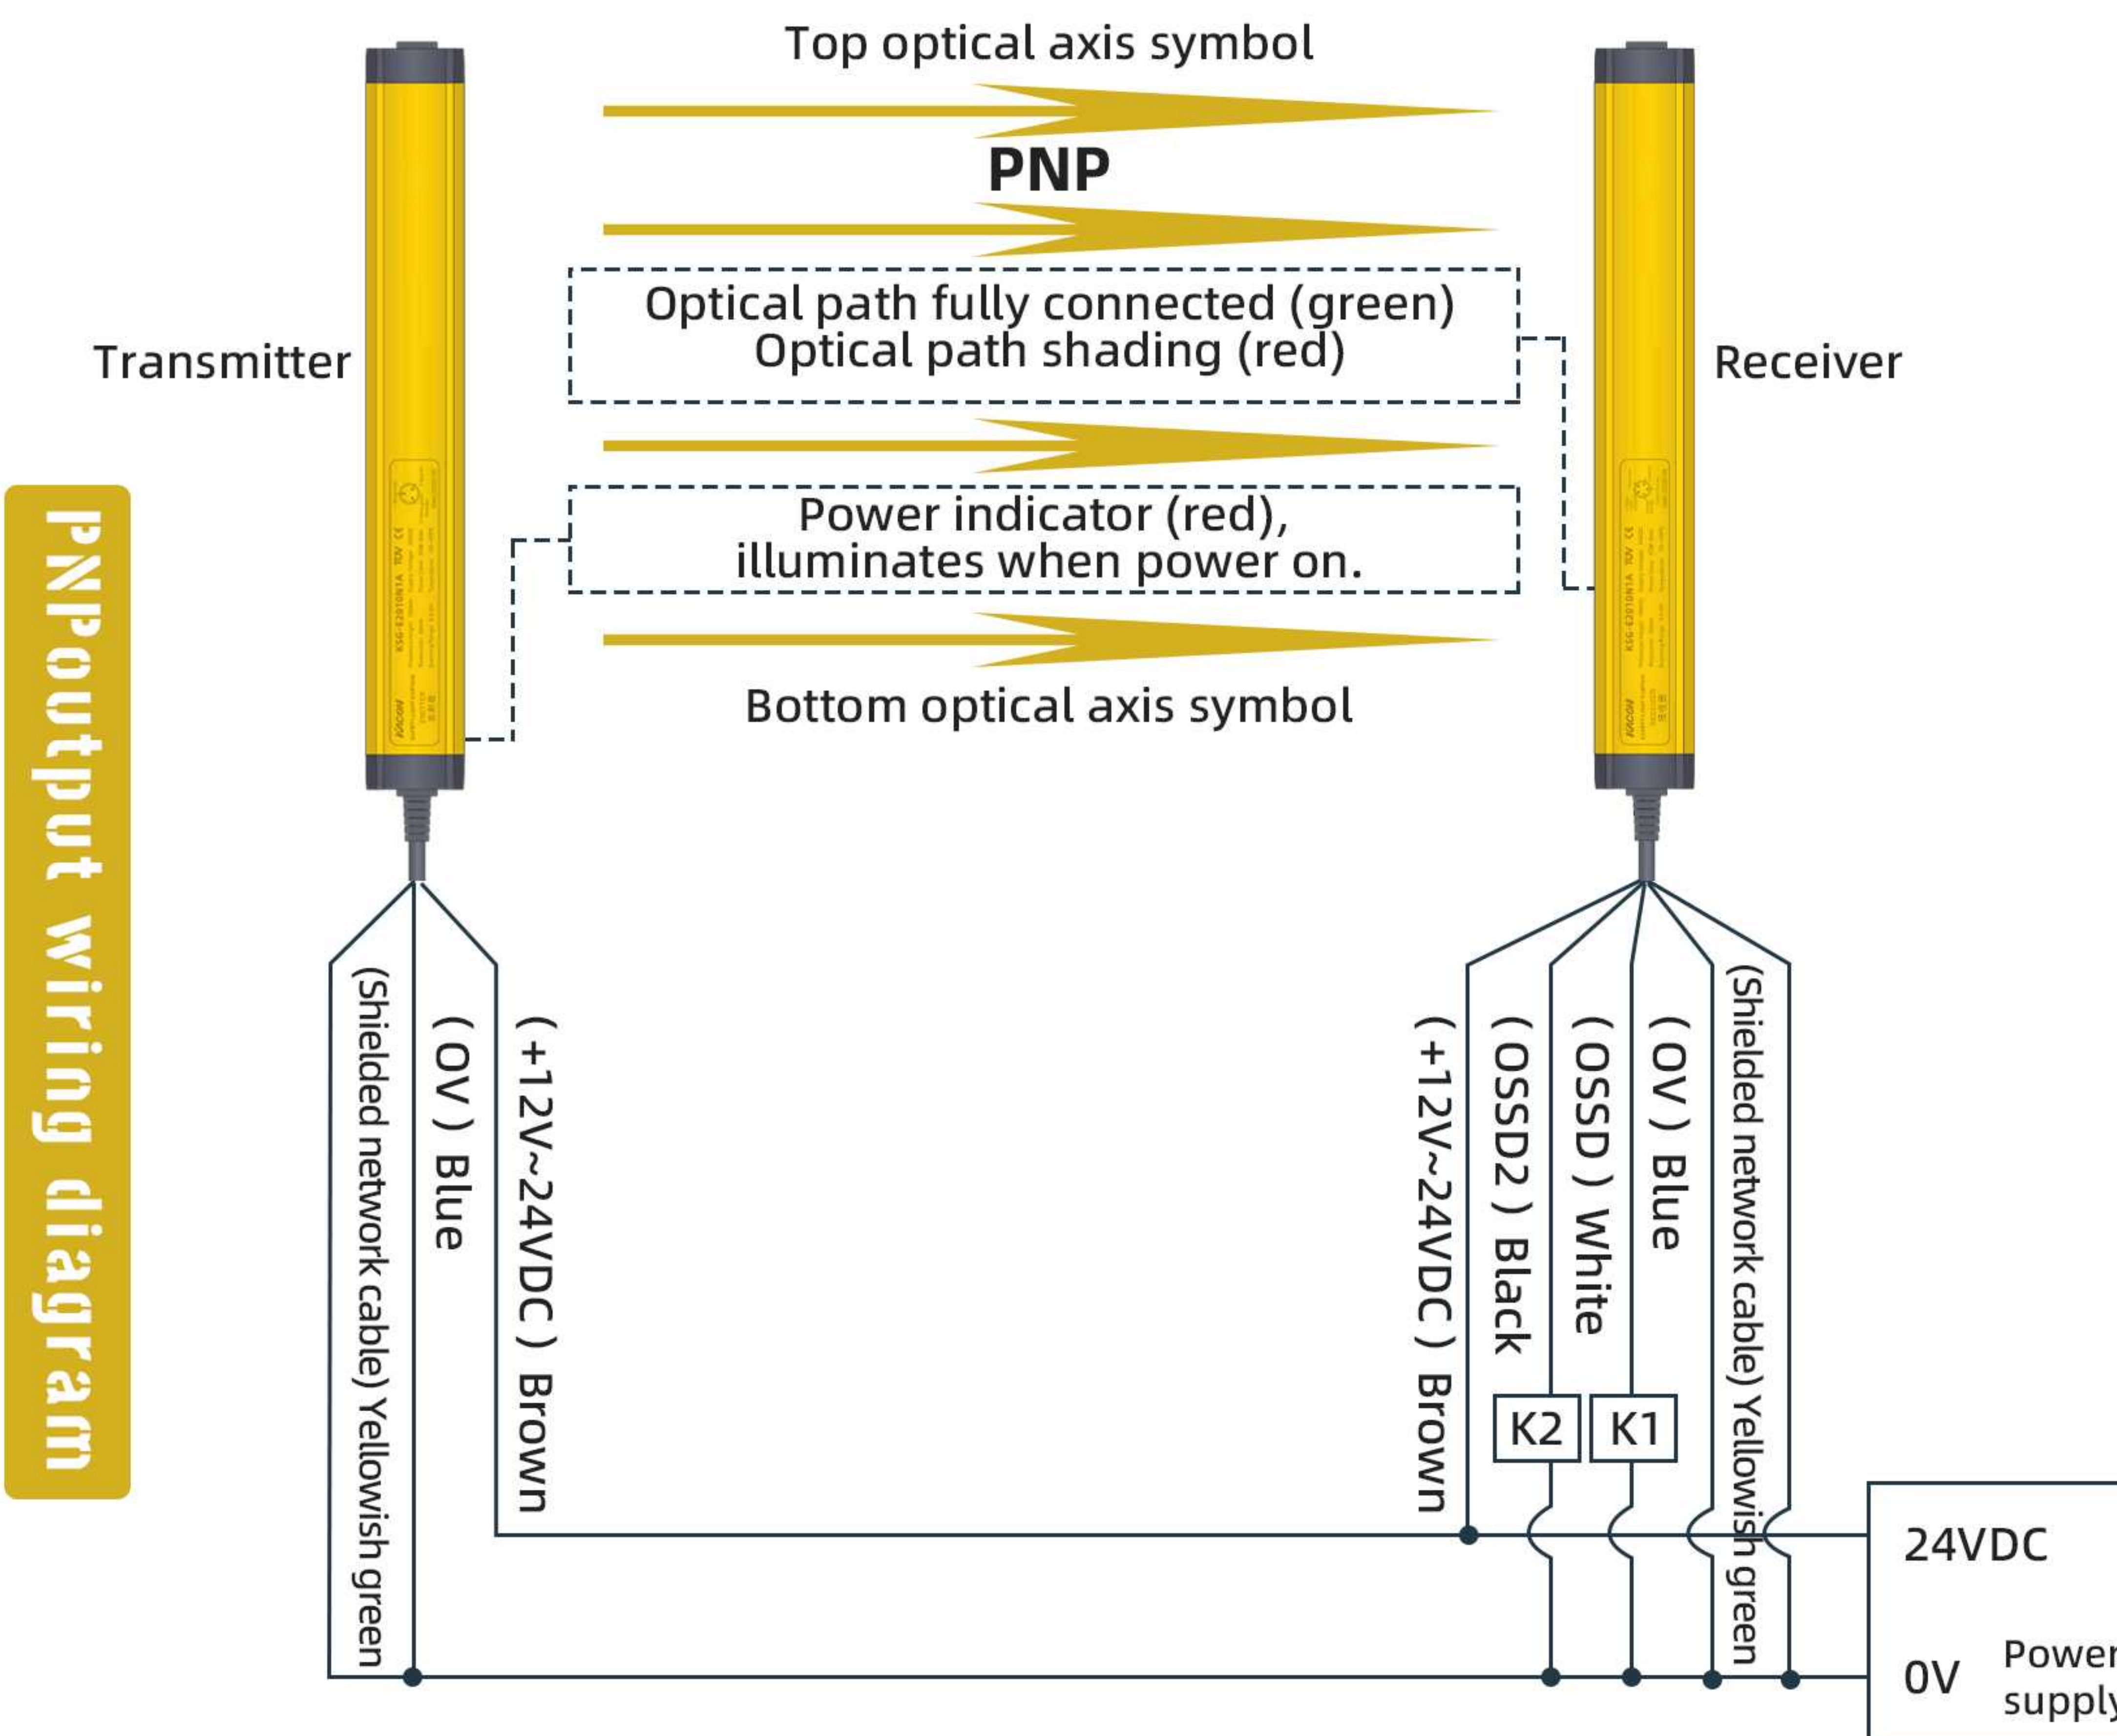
PNPoutput wiring diagram

Top optical axis symbol

PNP

Transmitter

Optical path fully connected (green)
Optical path shading (red)

Receiver

Power indicator (red), illuminates when power on.

Bottom optical axis symbol

(Shielded network cable) Yellowish green

( OV ) Blue

( +12V~24VDC ) Brown

( +12V~24VDC ) Brown

( OSSD2 ) Black

( OSSD ) White

( OV ) Blue

(Shielded network cable) Yellowish green

K2

K1

24VDC

0V

Power supply